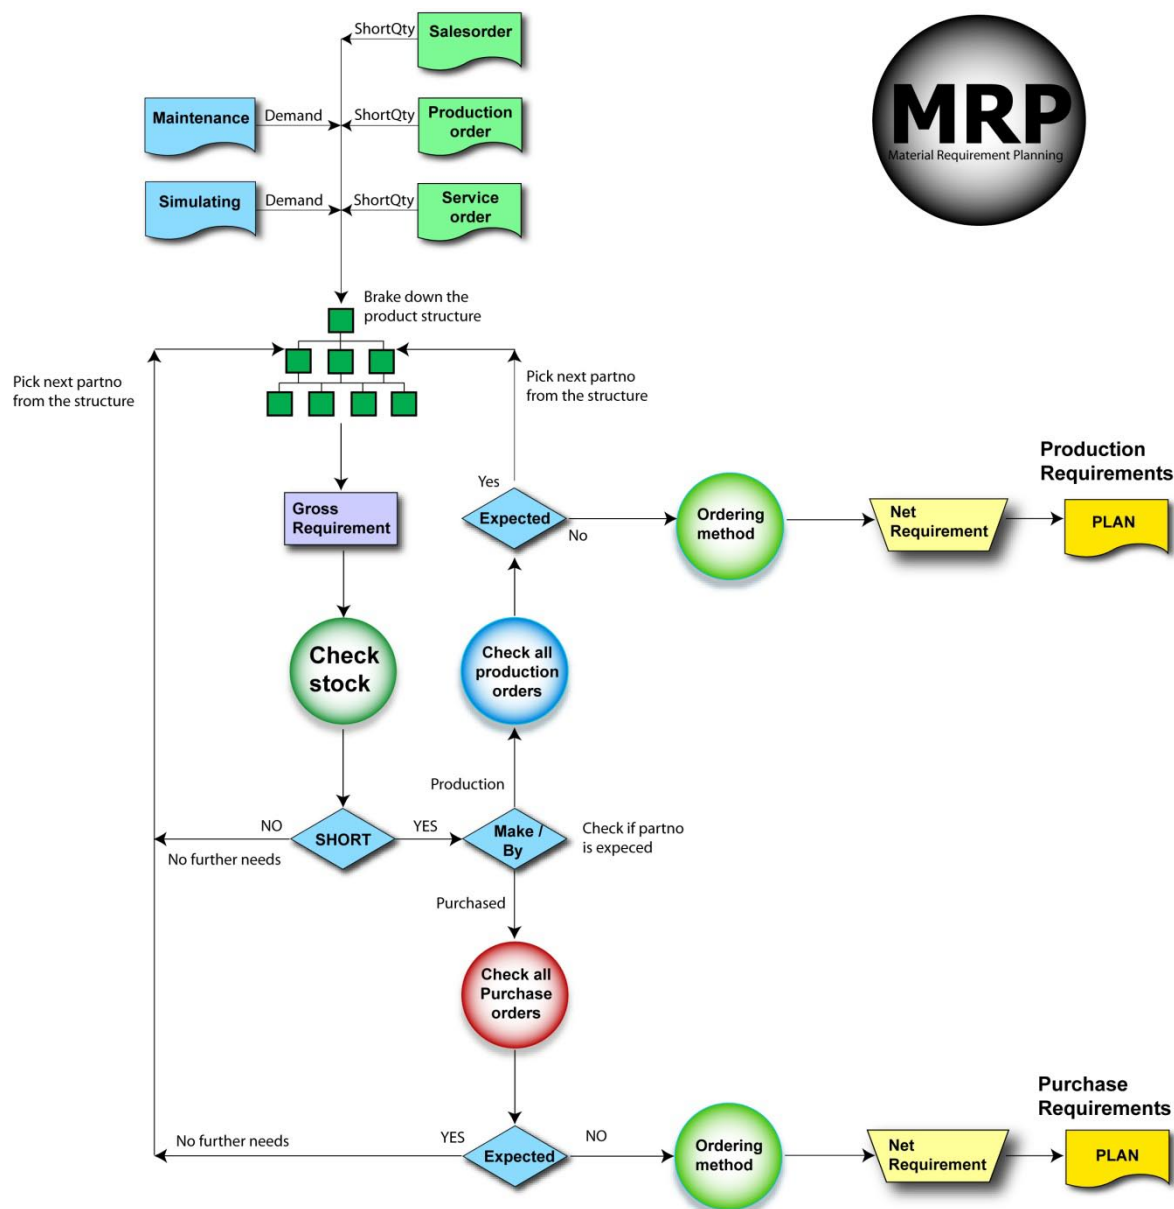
ShortQty
Salesorder

MRP
Material Requirement Planning

Maintenance
Demand
ShortQty
Production order

Simulating
Demand
ShortQty
Service order

Brake down the product structure

Pick next partno from the structure

Pick next partno from the structure

Production Requirements

Yes
Expected
No
Ordering method
Net Requirement
PLAN

Gross Requirement

Check stock

Check all production orders

Production

NO
SHORT
YES
Make / By
Check if partno is expeced
No further needs

Purchased

Check all Purchase orders

Purchase Requirements

No further needs
YES
Expected
NO
Ordering method
Net Requirement
PLAN